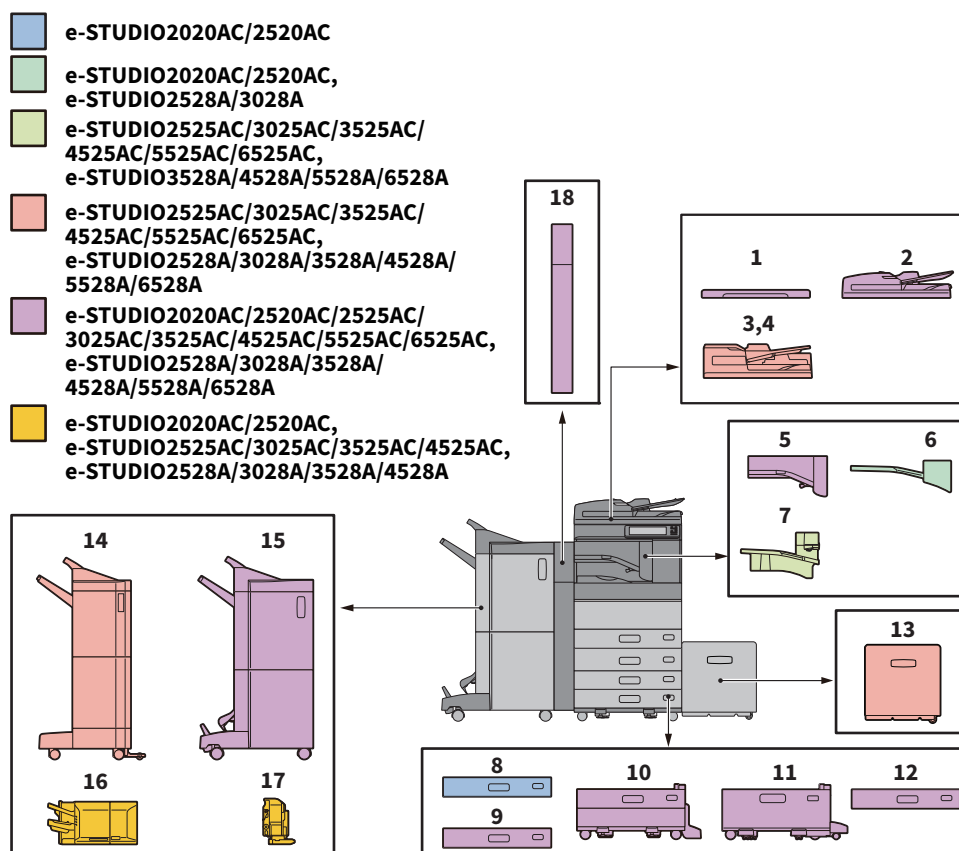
e-STUDIO2020AC/2520AC

e-STUDIO2020AC/2520AC, e-STUDIO2528A/3028A

e-STUDIO2525AC/3025AC/3525AC/ 4525AC/5525AC/6525AC, e-STUDIO3528A/4528A/5528A/6528A

e-STUDIO2525AC/3025AC/3525AC/ 4525AC/5525AC/6525AC, e-STUDIO2528A/3028A/3528A/4528A/ 5528A/6528A

e-STUDIO2020AC/2520AC/2525AC/ 3025AC/3525AC/4525AC/5525AC/6525AC, e-STUDIO2528A/3028A/3528A/ 4528A/5528A/6528A

e-STUDIO2020AC/2520AC, e-STUDIO2525AC/3025AC/3525AC/4525AC, e-STUDIO2528A/3028A/3528A/4528A

18

1

2

3,4

5

6

7

14

15

13

16

17

8

9

10

11

12